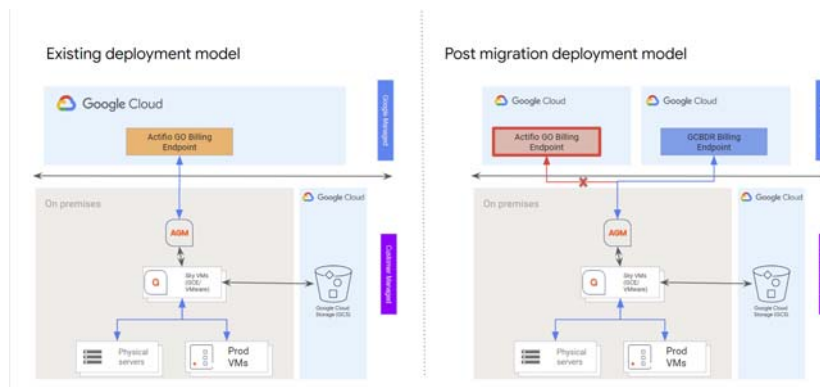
Existing deployment model

Google Cloud

Actifio GO Billing Endpoint

Google Managed

On premises

Google Cloud

AGM

Customer Managed

Sky VMs (GCE/ VMware)

Google Cloud Storage (GCS)

Physical servers

Prod VMs

Post migration deployment model

Google Cloud

Google Cloud

Actifio GO Billing Endpoint

GCBDR Billing Endpoint

On premises

Google Cloud

AGM

Sky VMs (GCE/ VMware)

Google Cloud Storage (GCS)

Physical servers

Prod VMs